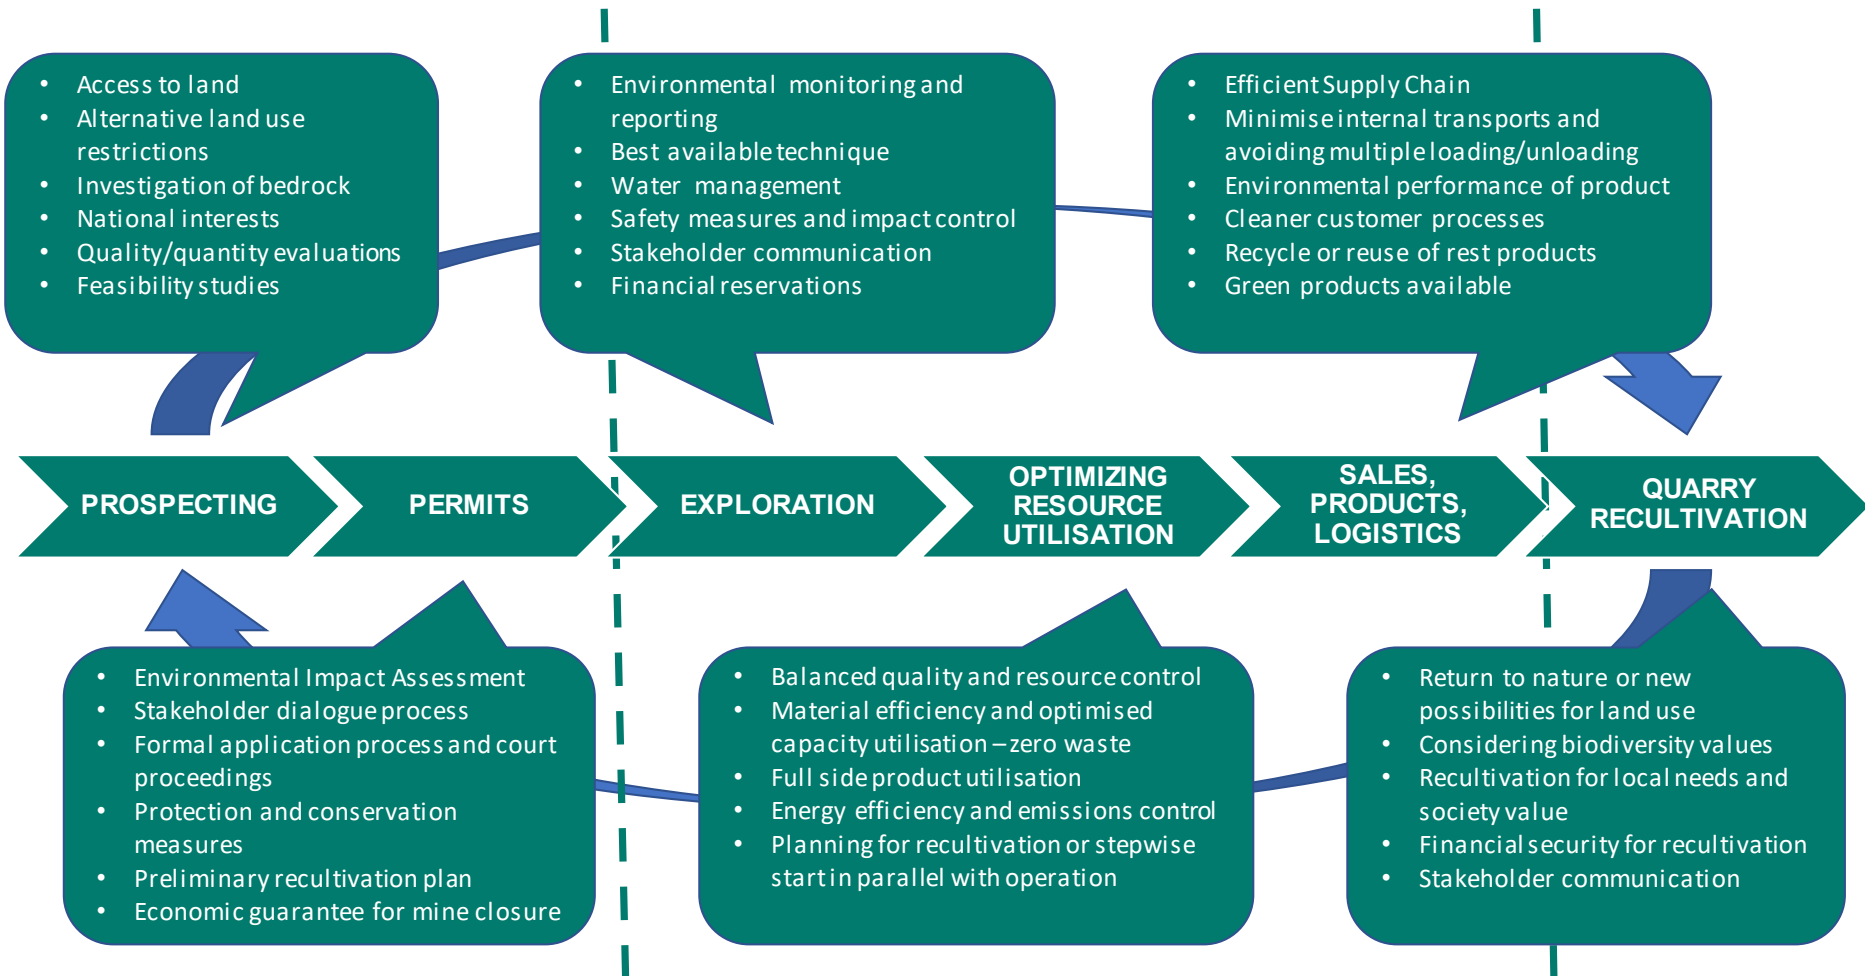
- Access to land
- Alternative land use restrictions
- Investigation of bedrock
- National interests
- Quality/quantity evaluations
- Feasibility studies

- Environmental monitoring and reporting
- Best available technique
- Water management
- Safety measures and impact control
- Stakeholder communication
- Financial reservations

- Efficient Supply Chain
- Minimise internal transports and avoiding multiple loading/unloading
- Environmental performance of product
- Cleaner customer processes
- Recycle or reuse of rest products
- Green products available

PROSPECTING

PERMITS

EXPLORATION

OPTIMIZING RESOURCE UTILISATION

SALES, PRODUCTS, LOGISTICS

QUARRY RECULTIVATION

- Environmental Impact Assessment
- Stakeholder dialogue process
- Formal application process and court proceedings
- Protection and conservation measures
- Preliminary recultivation plan
- Economic guarantee for mine closure

- Balanced quality and resource control
- Material efficiency and optimised capacity utilisation – zero waste
- Full side product utilisation
- Energy efficiency and emissions control
- Planning for recultivation or stepwise start in parallel with operation

- Return to nature or new possibilities for land use
- Considering biodiversity values
- Recultivation for local needs and society value
- Financial security for recultivation
- Stakeholder communication